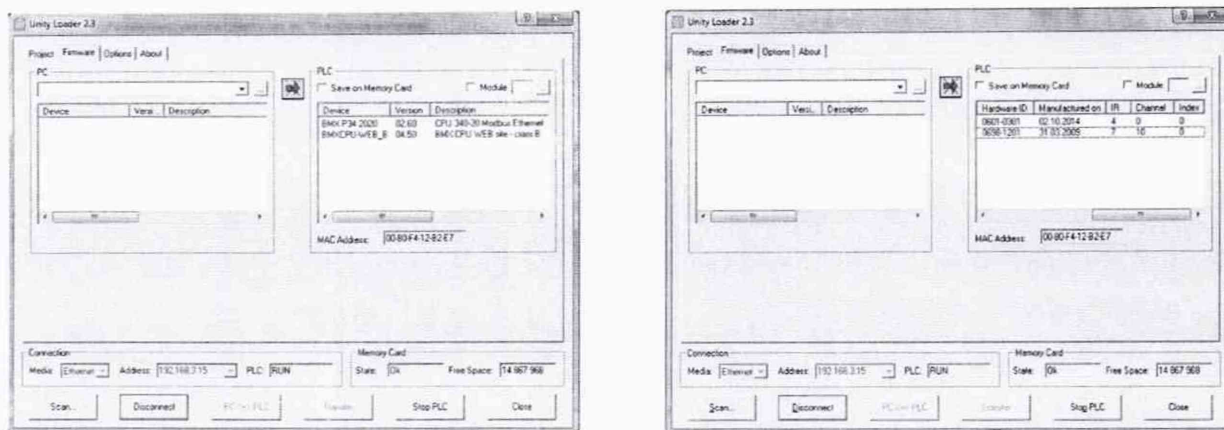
Unity Loader 2.3

Project | Firmware | Options | About

PC

| Device | Versi... | Description |
|---|---|---|

PLC

Save on Memory Card Module

| Device | Version | Description |
|---|---|---|
| BMX P34 2020 | 02.60 | CPU 340-20 Modbus Ethernet |
| BMXCPU-WEB_B | 04.50 | BMXCPU WEB site - class B |

MAC Address: 00-80-F4-12-B2-E7

Connection

Media: Ethernet Address: 192.168.3.15 PLC: RUN

Memory Card

State: Ok Free Space: 14 867 968

Scan... Disconnect PC <=> PLC Transfer Stop PLC Close

Unity Loader 2.3

Project | Firmware | Options | About

PC

| Device | Versi... | Description |
|---|---|---|

PLC

Save on Memory Card Module

| Hardware ID | Manufactured on | IR | Channel | Index |
|---|---|---|---|---|
| 0601-0361 | 02.10.2014 | 4 | 0 | 0 |
| 9698-1201 | 31.03.2005 | 7 | 16 | 0 |

MAC Address: 00-80-F4-12-B2-E7

Connection

Media: Ethernet Address: 192.168.3.15 PLC: RUN

Memory Card

State: Ok Free Space: 14 867 968

Scan... Disconnect PC <=> PLC Transfer Stop PLC Close